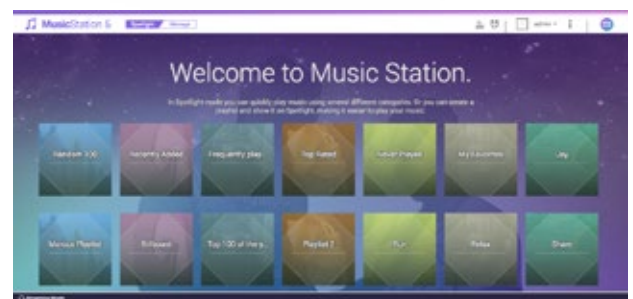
MusicStation 5 Spotlight Manage

admin

Welcome to Music Station.

In Spotlight mode you can quickly play music using several different categories. Or you can create a playlist and show it on Spotlight, making it easier to play your music.

Random 100

Recently Added

Frequently play

Top Rated

Never Played

My Favorites

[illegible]

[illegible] Playlist

Followed

Top 100 of the y...

Playlist 2

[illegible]

Relax

Share